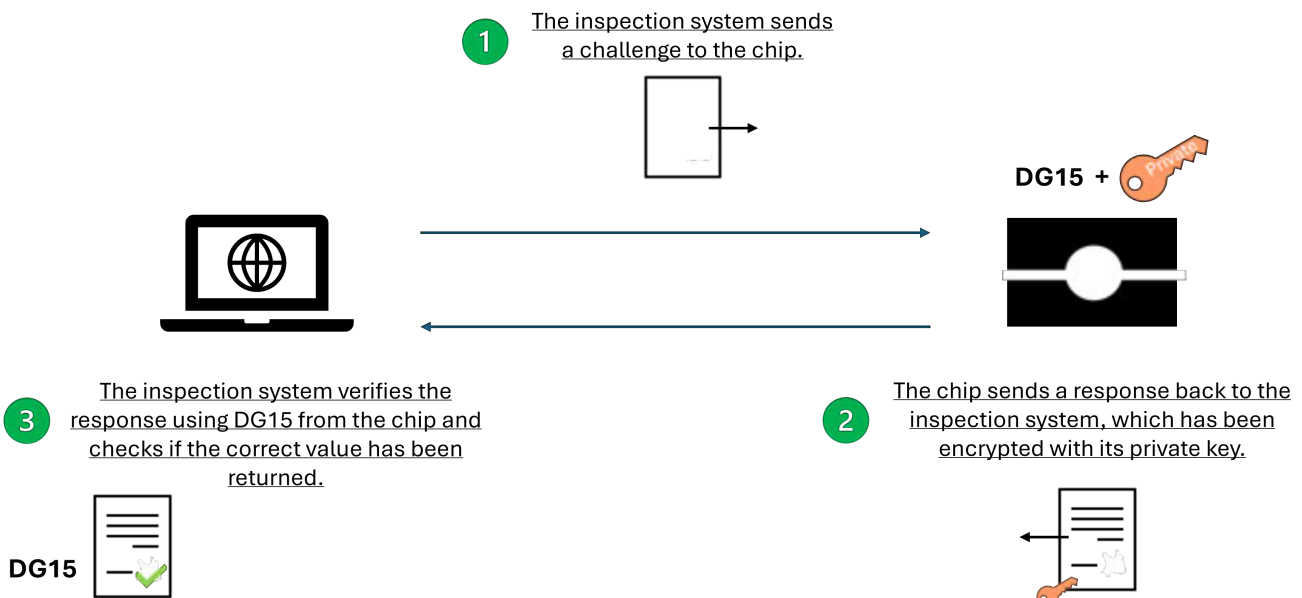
1
The inspection system sends a challenge to the chip.

DG15 +
Private

2
The chip sends a response back to the inspection system, which has been encrypted with its private key.

3
The inspection system verifies the response using DG15 from the chip and checks if the correct value has been returned.

DG15